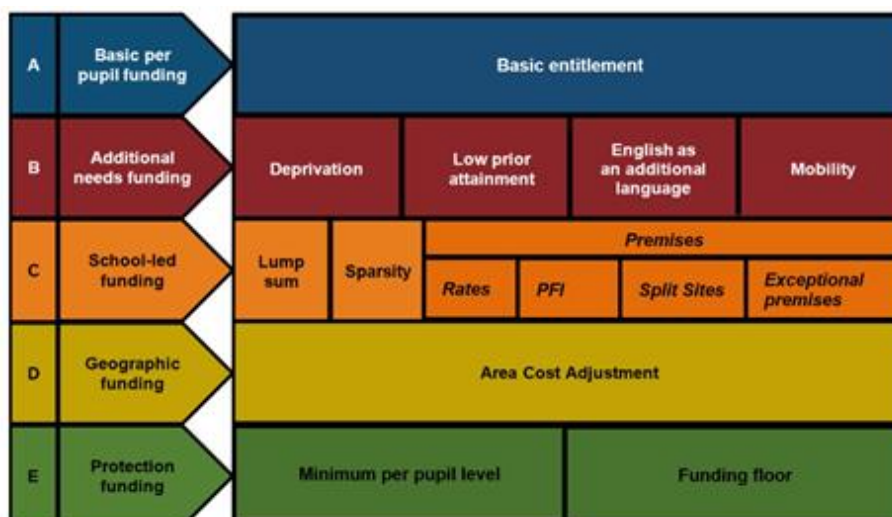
A Basic per pupil funding | Basic entitlement

B Additional needs funding | Deprivation | Low prior attainment | English as an additional language | Mobility

C School-led funding | Lump sum | Sparsity | Premises | Rates | PFI | Split Sites | Exceptional premises

D Geographic funding | Area Cost Adjustment

E Protection funding | Minimum per pupil level | Funding floor